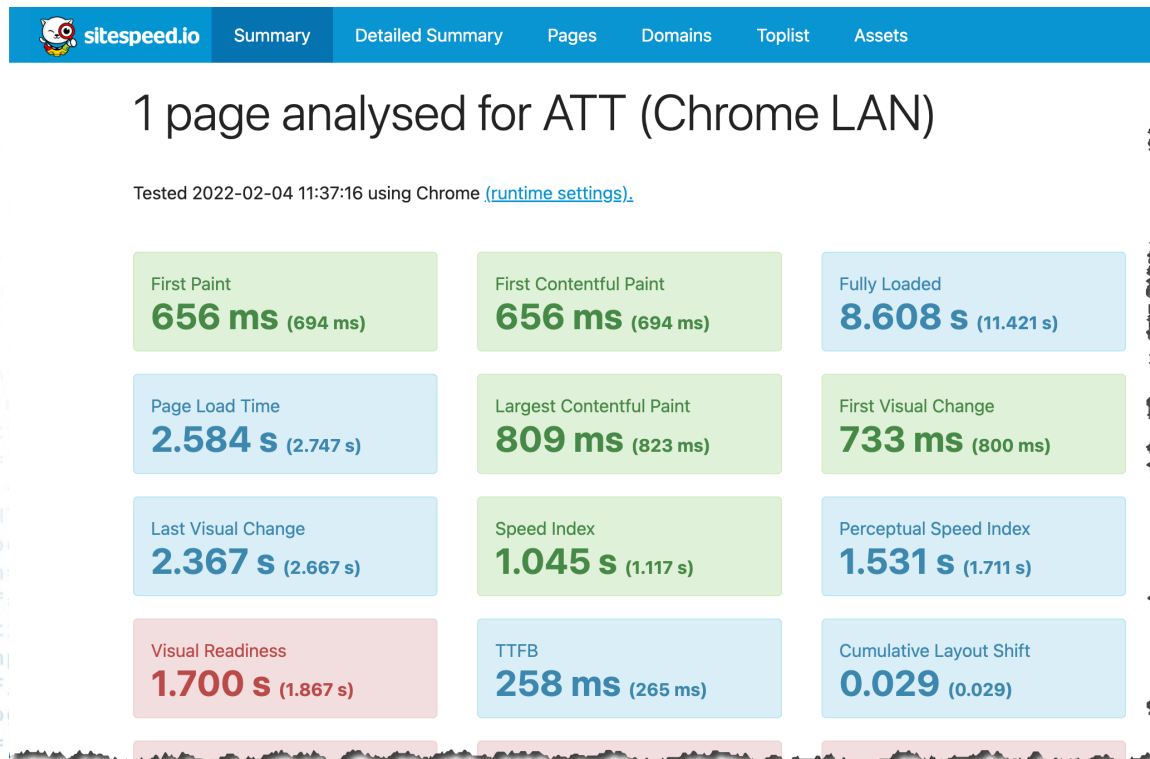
sitespeed.io Summary Detailed Summary Pages Domains Toplist Assets

1 page analysed for ATT (Chrome LAN)

Tested 2022-02-04 11:37:16 using Chrome (runtime settings).

First Paint
656 ms (694 ms)

First Contentful Paint
656 ms (694 ms)

Fully Loaded
8.608 s (11.421 s)

Page Load Time
2.584 s (2.747 s)

Largest Contentful Paint
809 ms (823 ms)

First Visual Change
733 ms (800 ms)

Last Visual Change
2.367 s (2.667 s)

Speed Index
1.045 s (1.117 s)

Perceptual Speed Index
1.531 s (1.711 s)

Visual Readiness
1.700 s (1.867 s)

TTFB
258 ms (265 ms)

Cumulative Layout Shift
0.029 (0.029)